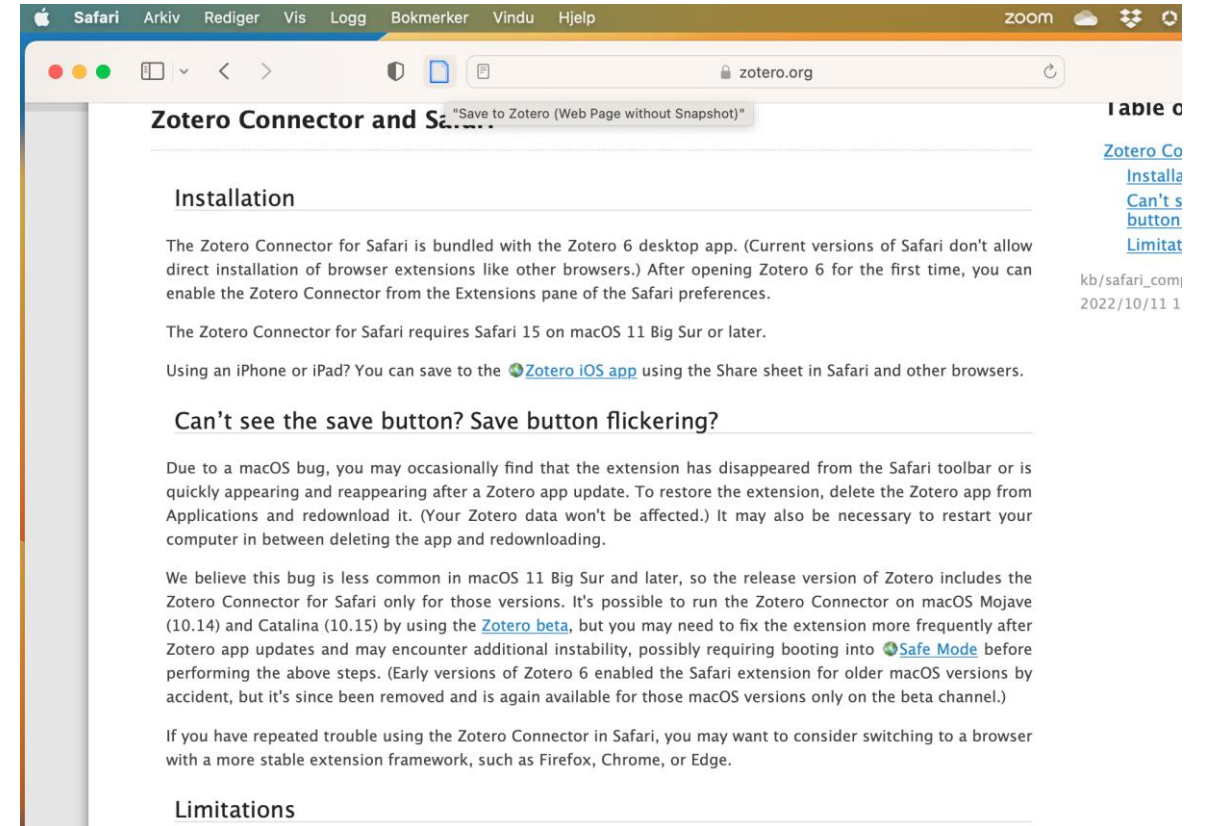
Safari Arkiv Rediger Vis Logg Bokmerker Vindu Hjelp

zoom

zotero.org

"Save to Zotero (Web Page without Snapshot)"

Zotero Connector and Sa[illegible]

Table o

Zotero Co
Installa
Can't s button
Limitat

kb/safari_com
2022/10/11 1

Installation

The Zotero Connector for Safari is bundled with the Zotero 6 desktop app. (Current versions of Safari don't allow direct installation of browser extensions like other browsers.) After opening Zotero 6 for the first time, you can enable the Zotero Connector from the Extensions pane of the Safari preferences.

The Zotero Connector for Safari requires Safari 15 on macOS 11 Big Sur or later.

Using an iPhone or iPad? You can save to the Zotero iOS app using the Share sheet in Safari and other browsers.

Can't see the save button? Save button flickering?

Due to a macOS bug, you may occasionally find that the extension has disappeared from the Safari toolbar or is quickly appearing and reappearing after a Zotero app update. To restore the extension, delete the Zotero app from Applications and redownload it. (Your Zotero data won't be affected.) It may also be necessary to restart your computer in between deleting the app and redownloading.

We believe this bug is less common in macOS 11 Big Sur and later, so the release version of Zotero includes the Zotero Connector for Safari only for those versions. It's possible to run the Zotero Connector on macOS Mojave (10.14) and Catalina (10.15) by using the Zotero beta, but you may need to fix the extension more frequently after Zotero app updates and may encounter additional instability, possibly requiring booting into Safe Mode before performing the above steps. (Early versions of Zotero 6 enabled the Safari extension for older macOS versions by accident, but it's since been removed and is again available for those macOS versions only on the beta channel.)

If you have repeated trouble using the Zotero Connector in Safari, you may want to consider switching to a browser with a more stable extension framework, such as Firefox, Chrome, or Edge.

Limitations